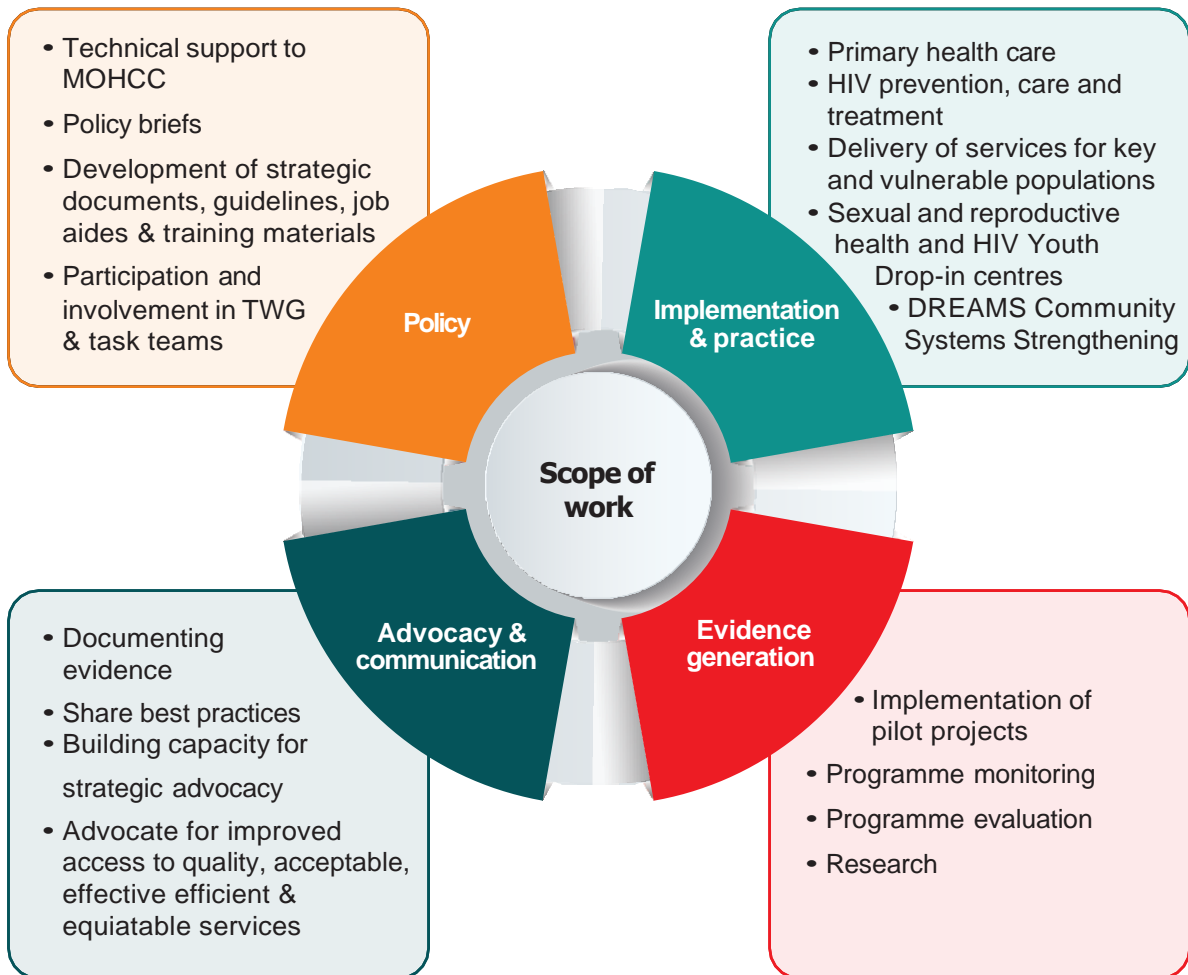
• Technical support to MOHCC
• Policy briefs
• Development of strategic documents, guidelines, job aides & training materials
• Participation and involvement in TWG & task teams

Policy

• Primary health care
• HIV prevention, care and treatment
• Delivery of services for key and vulnerable populations
• Sexual and reproductive health and HIV Youth Drop-in centres
• DREAMS Community Systems Strengthening

Implementation & practice

Scope of work

Advocacy & communication

Evidence generation

• Documenting evidence
• Share best practices
• Building capacity for strategic advocacy
• Advocate for improved access to quality, acceptable, effective efficient & equiatable services

• Implementation of pilot projects
• Programme monitoring
• Programme evaluation
• Research